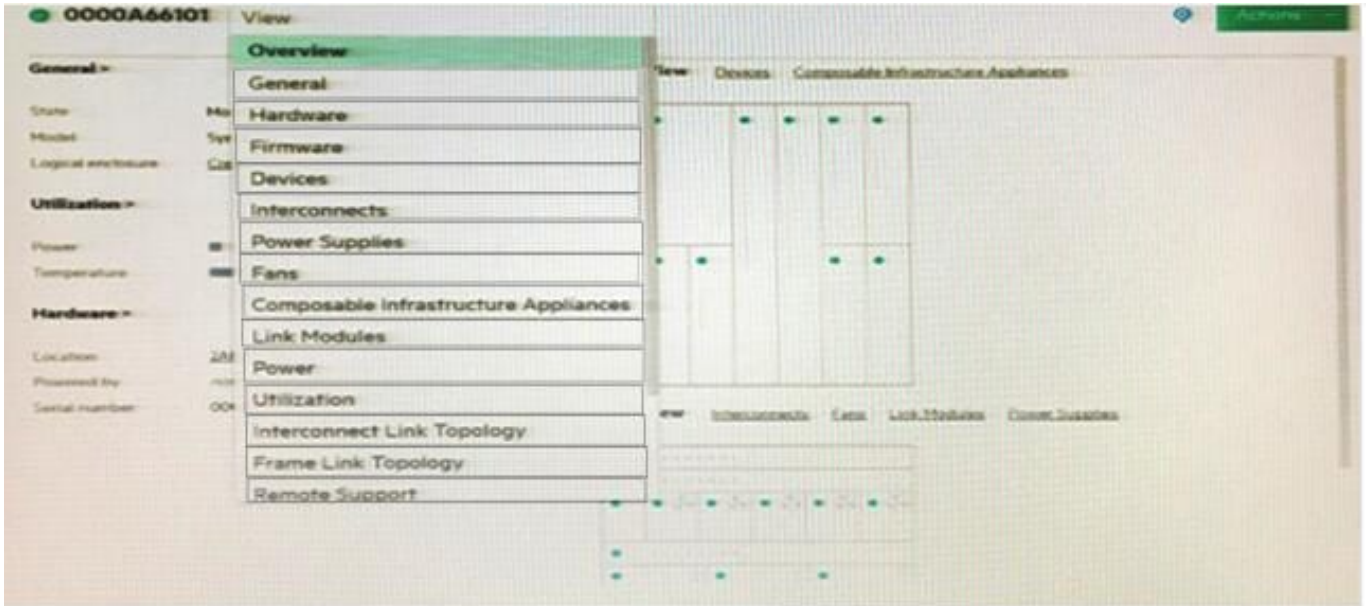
0000A66101 View

Actions

Overview
General
Hardware
Firmware
Devices
Interconnects
Power Supplies
Fans
Composable Infrastructure Appliances
Link Modules
Power
Utilization
Interconnect Link Topology
Frame Link Topology
Remote Support

General >

State Mo
Model Sy
Logical enclosure Co

Utilization >

Power
Temperature

Hardware >

Location 2A
Powered by
Serial number 00

View Devices Composable Infrastructure Appliances

iew Interconnects Fans Link Modules Power Supplies